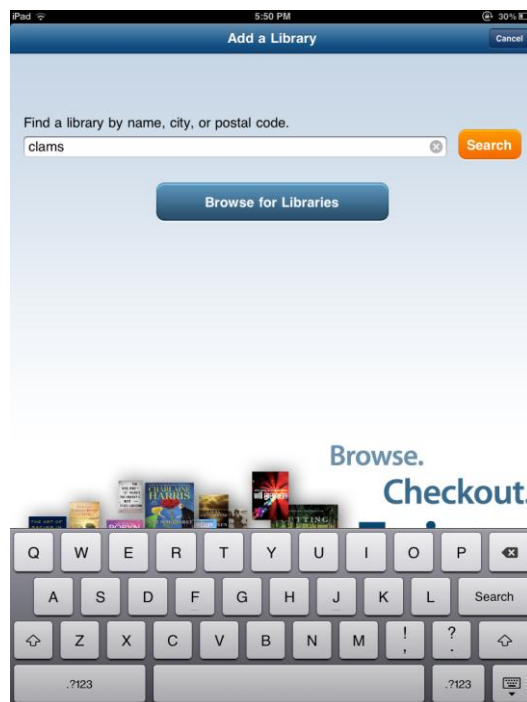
iPad 5:50 PM 30%

Add a Library

Cancel

Find a library by name, city, or postal code.

clams

Search

Browse for Libraries

CHARLAINE HARRIS

Browse.

Checkout.

Q W E R T Y U I O P

A S D F G H J K L Search

Z X C V B N M ! , ? .

.?123 .?123